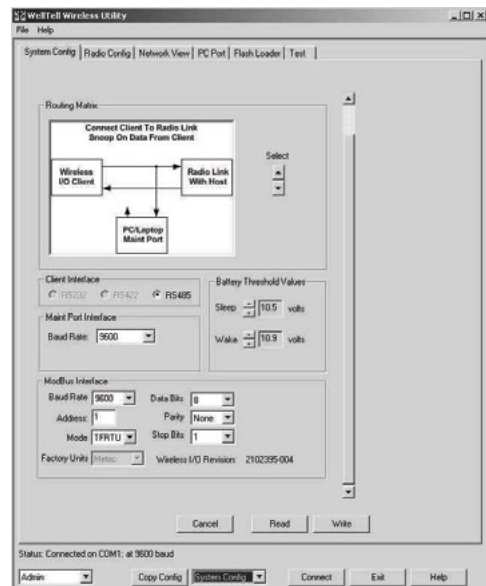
WellTell Wireless Utility
File Help

System Config | Radio Config | Network View | PC Port | Flash Loader | Test

Routing Matrix

Connect Client To Radio Link
Snoop On Data From Client

Wireless I/O Client

Radio Link With Host

PC/Laptop Maint Port

Select

Client Interface
RS232 RS422 RS485

Battery Threshold Values
Sleep 10.5 volts
Wake 10.9 volts

Maint Port Interface
Baud Rate: 9600

ModBus Interface
Baud Rate 9600
Data Bits 8
Address: 1
Parity None
Mode TFRTU
Stop Bits 1
Factory Units Metric
Wireless I/O Revision: 2102395-004

Cancel Read Write

Status: Connected on COM1: at 9600 baud

Admin Copy Config System Config Connect Exit Help